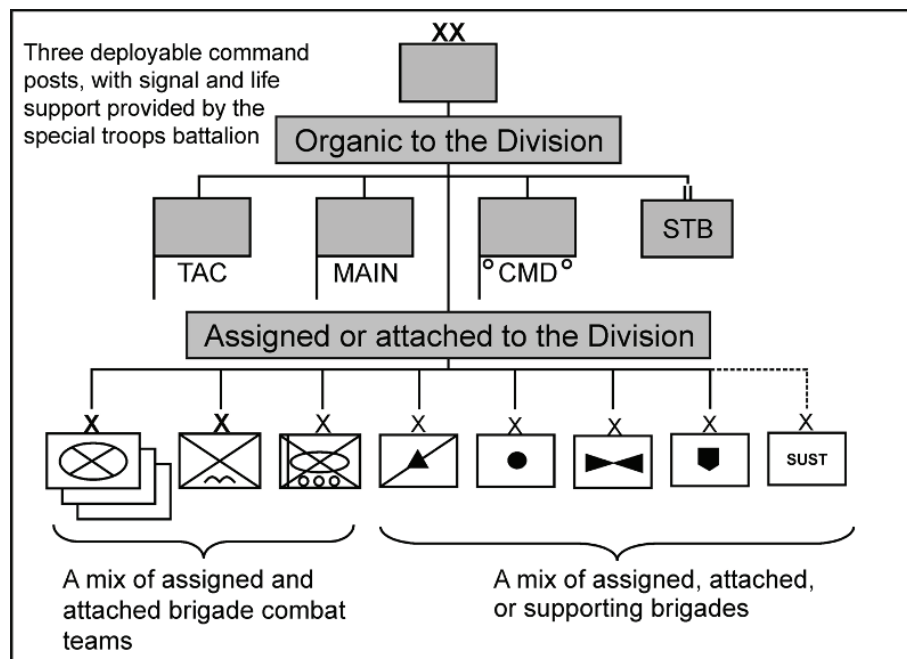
Three deployable command posts, with signal and life support provided by the special troops battalion

XX

Organic to the Division

TAC

MAIN

CMD

II

STB

Assigned or attached to the Division

X

X

X

X

X

X

X

X

SUST

A mix of assigned and attached brigade combat teams

A mix of assigned, attached, or supporting brigades